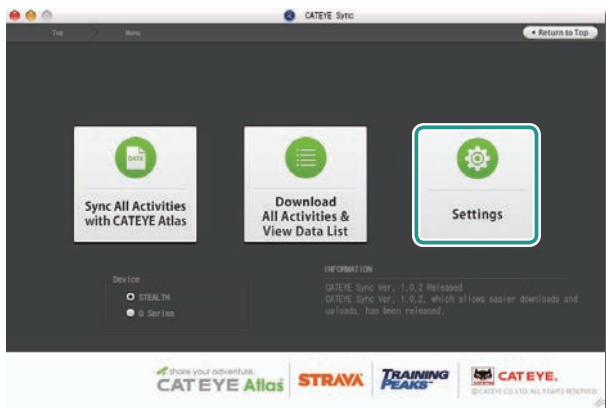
CATEYE Sync

Top

Menu

Return to Top

DATA

Sync All Activities with CATEYE Atlas

Download All Activities & View Data List

Settings

Device

STEALTH

Q Series

INFORMATION

CATEYE Sync Ver. 1.0.2 Released

CATEYE Sync Ver. 1.0.2, which allows easier downloads and uploads, has been released.

share your adventure.

CAT EYE Atlas

STRAVA

TRAINING PEAKS

CATEYE.

©CATEYE CO.,LTD. ALL RIGHTS RESERVED